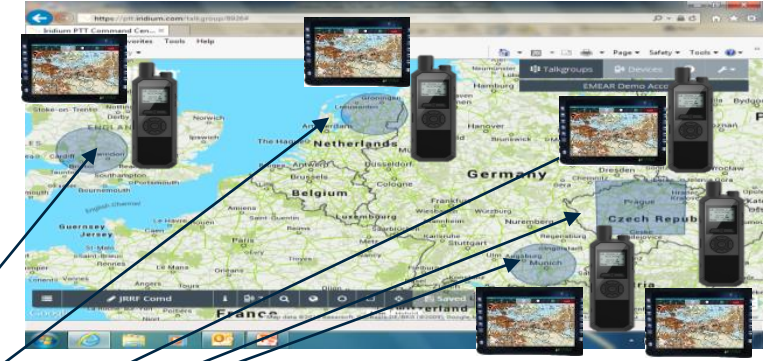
https://ptt.iridium.com/talkgroup/89264

Iridium PTT Command Cen...

avorites Tools Help

Page ▾ Safety ▾ Tools ▾

Talkgroups Devices

EMEAR Demo Acco

Stoke-on-Trent

Derby

ENGLAND

Ipswich

Cardiff

London

Southampton

Portsmouth

Bournemouth

English Channel

Guernsey

Jersey

St-Malo

Le Mans

Rennes

Orléans

Tours

Paris

Amiens

Le Havre

Caen

Reims

France

The Hague

Netherlands

Groningen

Hamburg

Hanover

Bremen

Braunschweig

Antwerp

Brussels

Belgium

Düsseldorf

Cologne

Luxembourg

Metz

Strasbourg

Germany

Frankfurt

Würzburg

Nuremberg

Stuttgart

Karlsruhe

Regensburg

Ulm

Augsburg

Munich

Dresden

Prague

Czech Repub

Budgo

JRRF Comd

Saved

Google

Map data ©2016